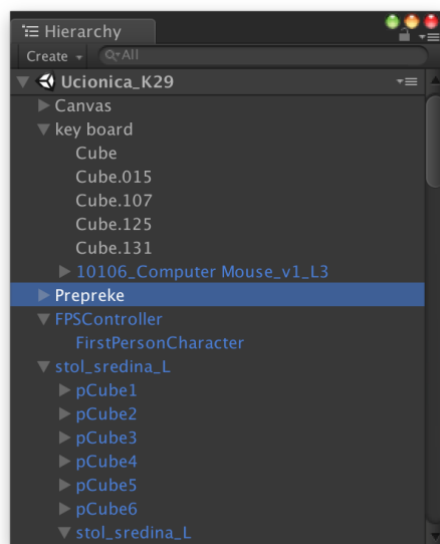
Hierarchy

Create ▾ Q▾All

Ucionica_K29

Canvas

key board

Cube

Cube.015

Cube.107

Cube.125

Cube.131

10106_Computer Mouse_v1_L3

Prepreke

FPSController

FirstPersonCharacter

stol_sredina_L

pCube1

pCube2

pCube3

pCube4

pCube5

pCube6

stol_sredina_L